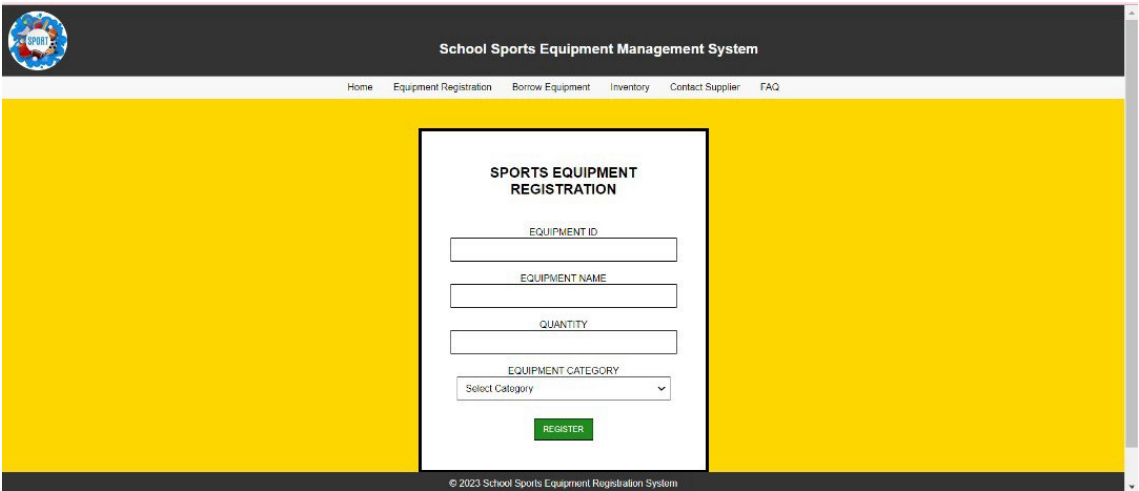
SPORT

School Sports Equipment Management System

Home Equipment Registration Borrow Equipment Inventory Contact Supplier FAQ

SPORTS EQUIPMENT REGISTRATION

EQUIPMENT ID

EQUIPMENT NAME

QUANTITY

EQUIPMENT CATEGORY

Select Category

REGISTER

© 2023 School Sports Equipment Registration System